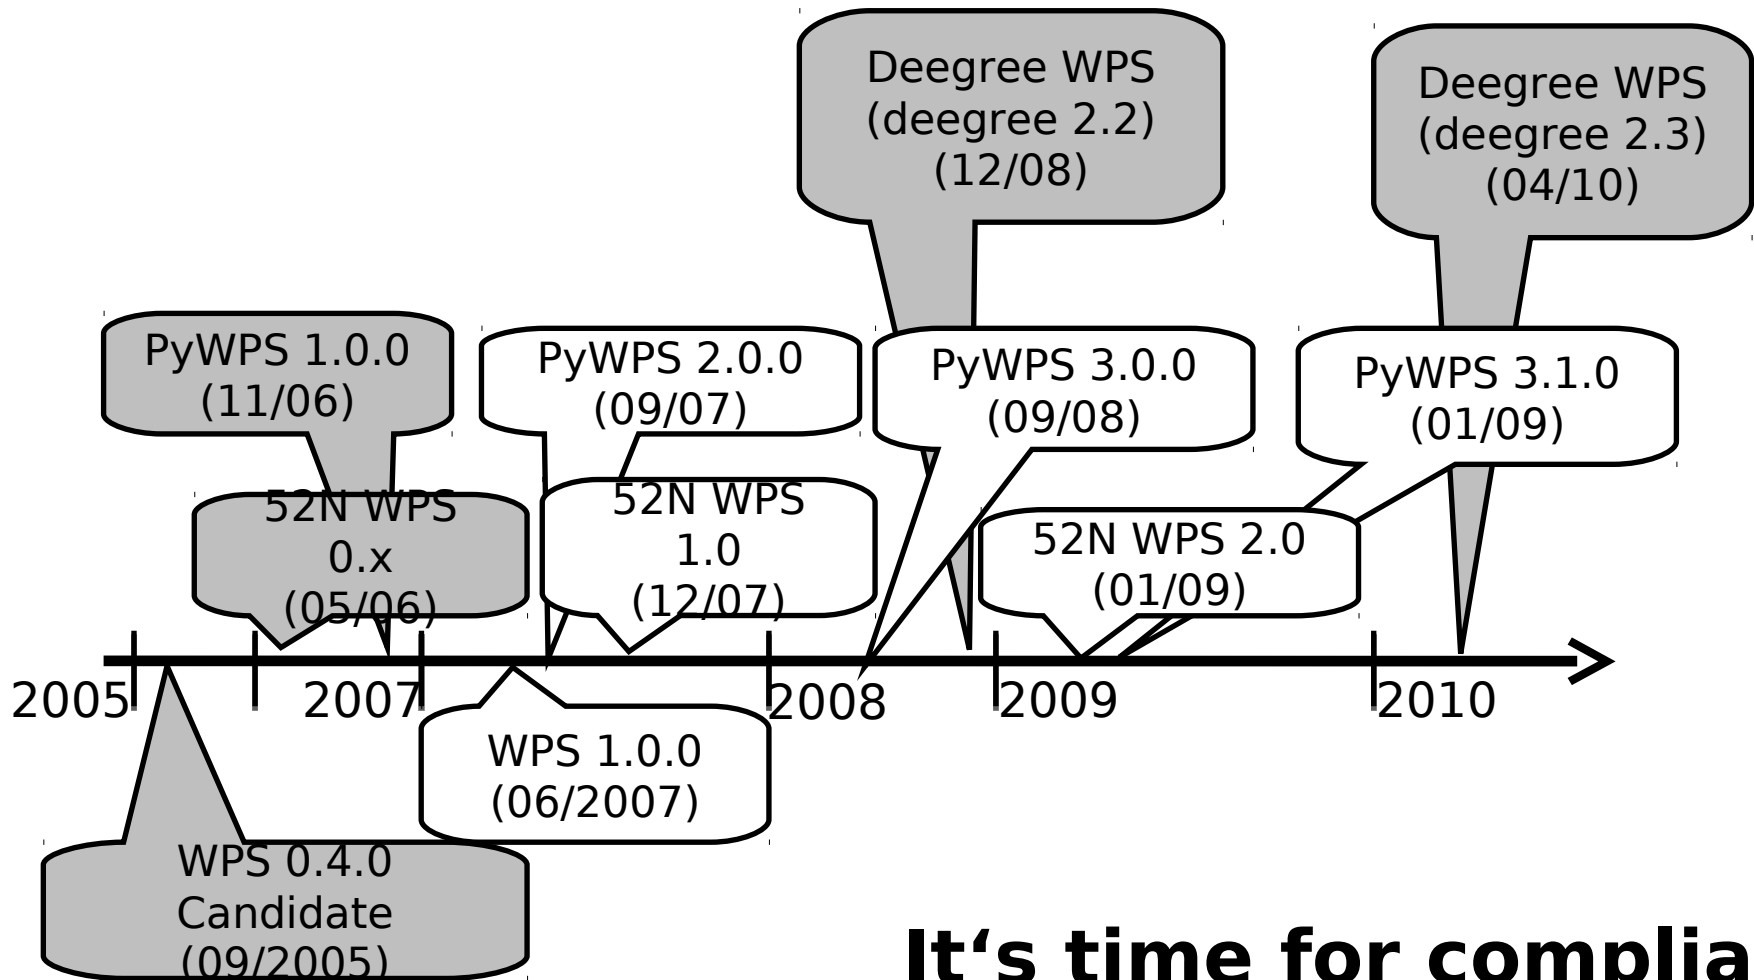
Deegree WPS (deegree 2.2) (12/08)

Deegree WPS (deegree 2.3) (04/10)

PyWPS 1.0.0 (11/06)

PyWPS 2.0.0 (09/07)

PyWPS 3.0.0 (09/08)

PyWPS 3.1.0 (01/09)

52N WPS 0.x (05/06)

52N WPS 1.0 (12/07)

52N WPS 2.0 (01/09)

2005 2007 2008 2009 2010

WPS 1.0.0 (06/2007)

WPS 0.4.0 Candidate (09/2005)

It‘s time for complia